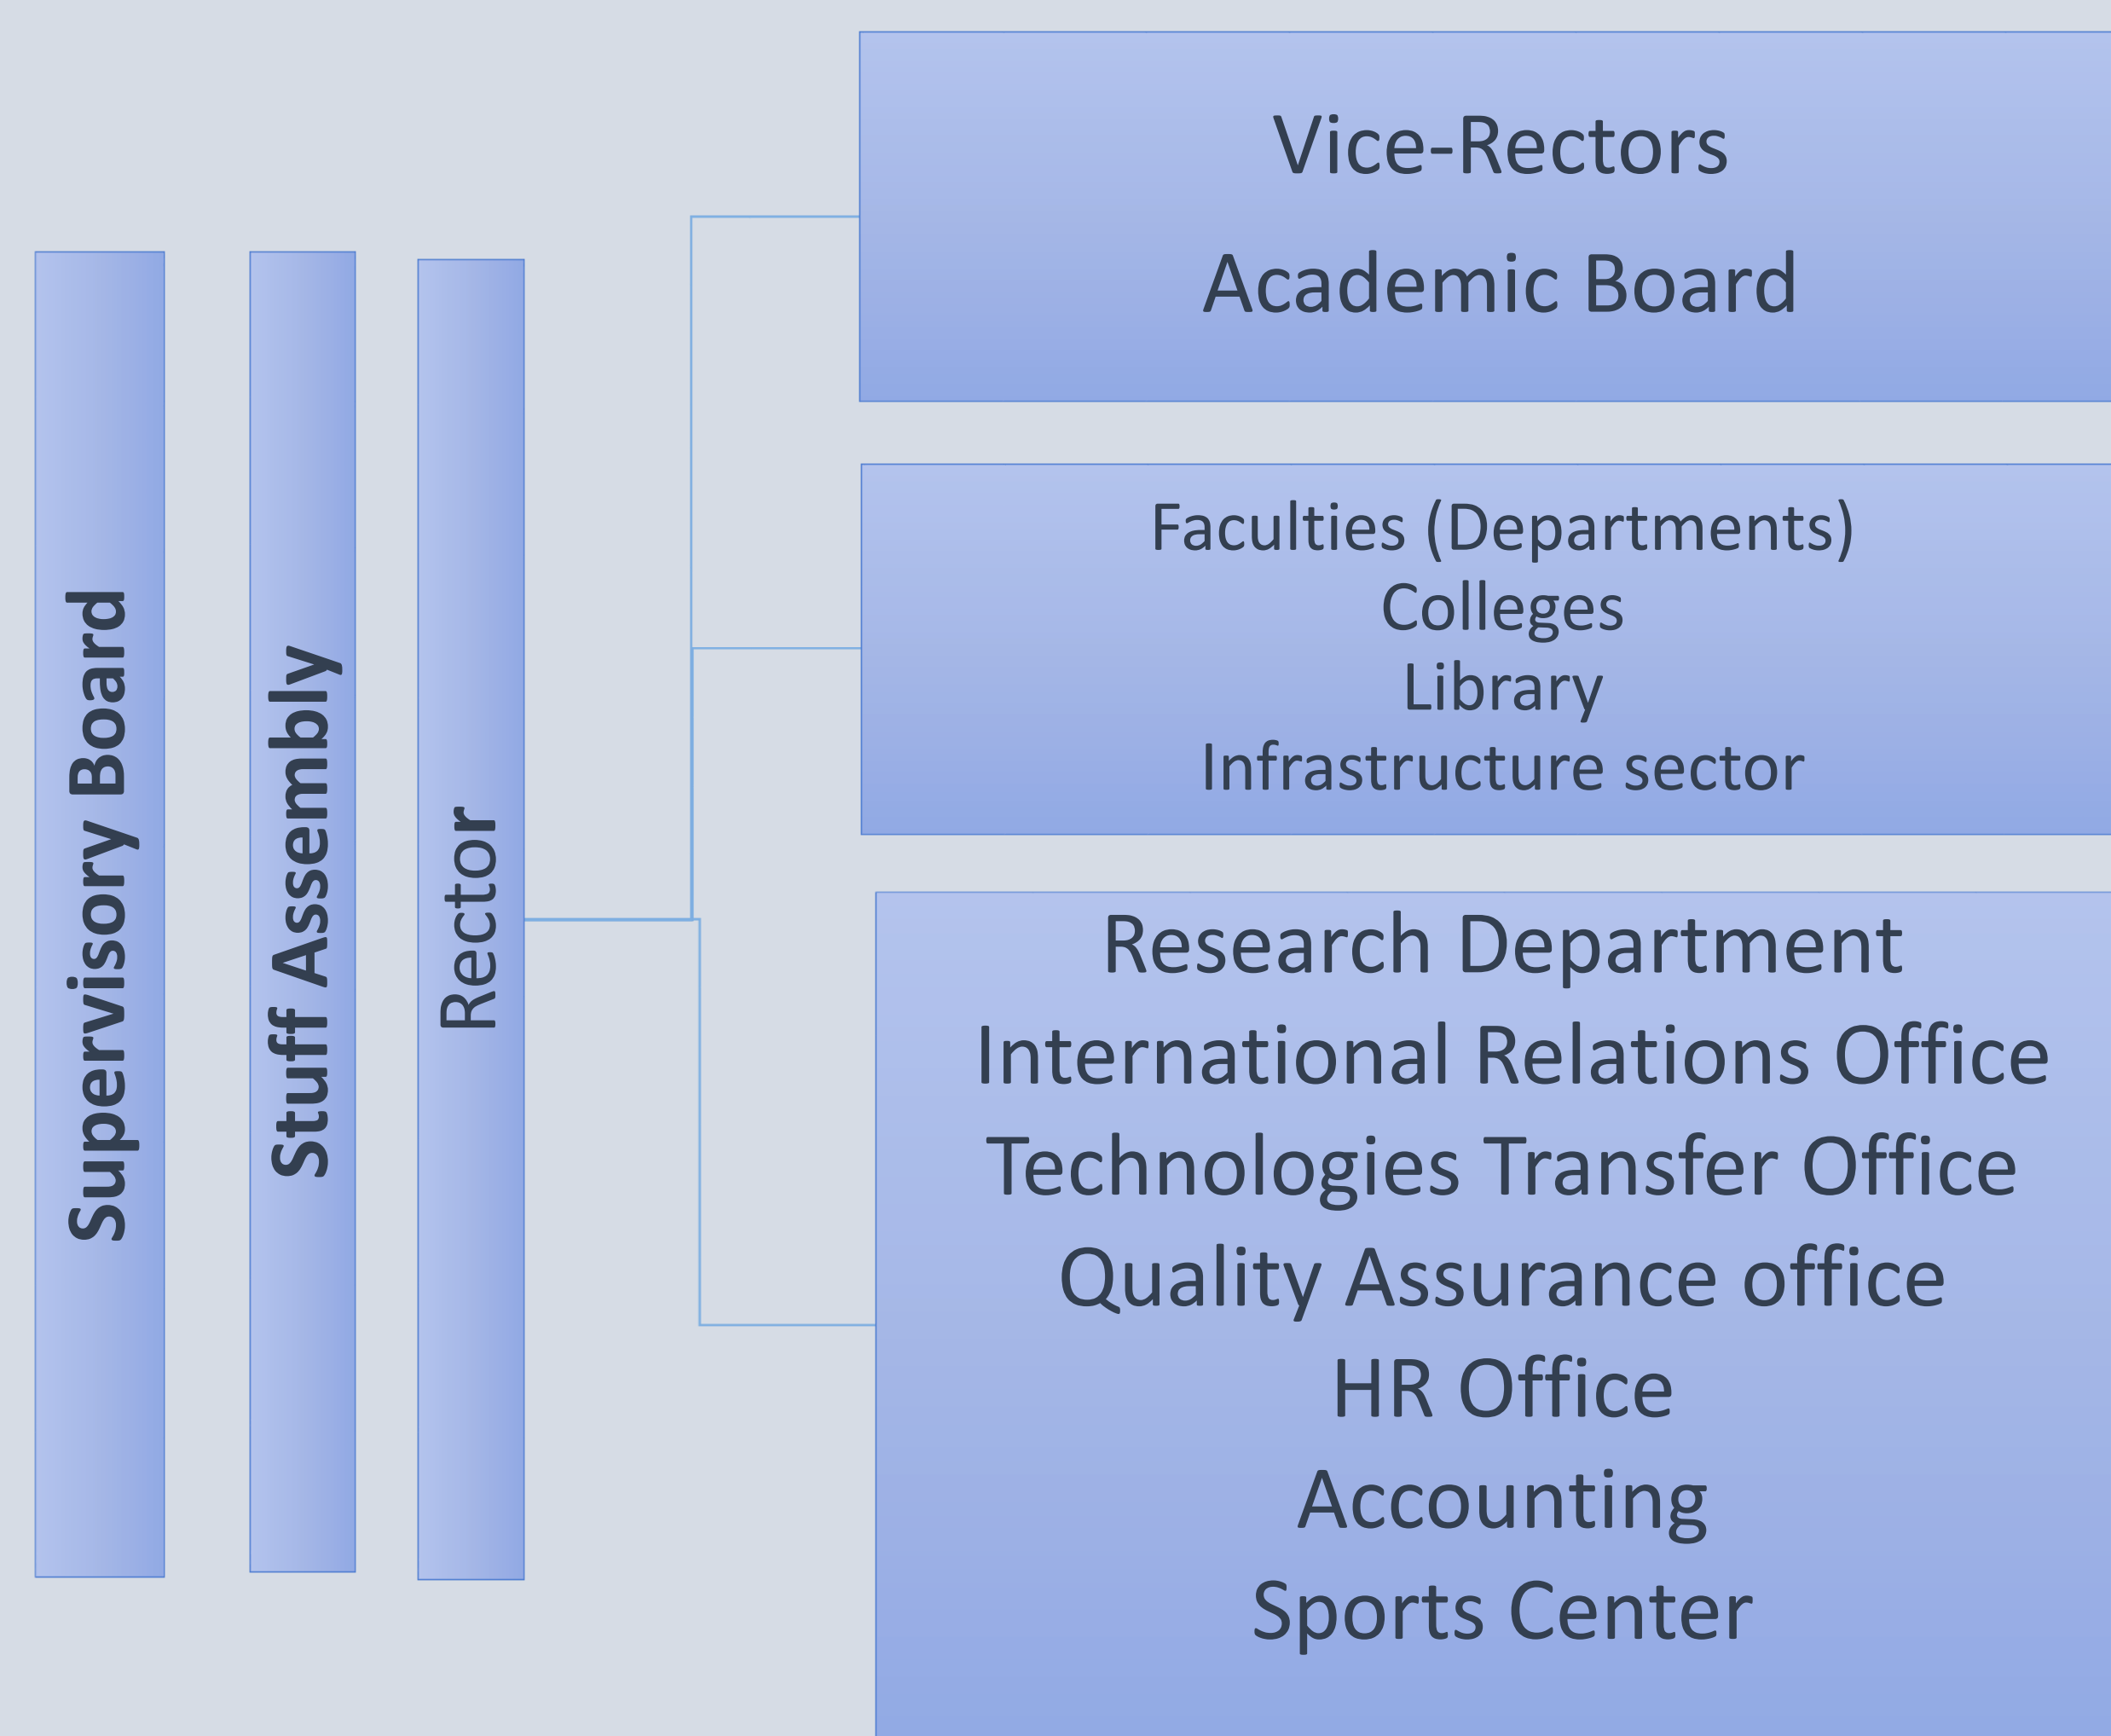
Supervisory Board

Stuff Assembly

Rector

Vice-Rectors
Academic Board

Faculties (Departments)
Colleges
Library
Infrastructure sector

Research Department
International Relations Office
Technologies Transfer Office
Quality Assurance office
HR Office
Accounting
Sports Center